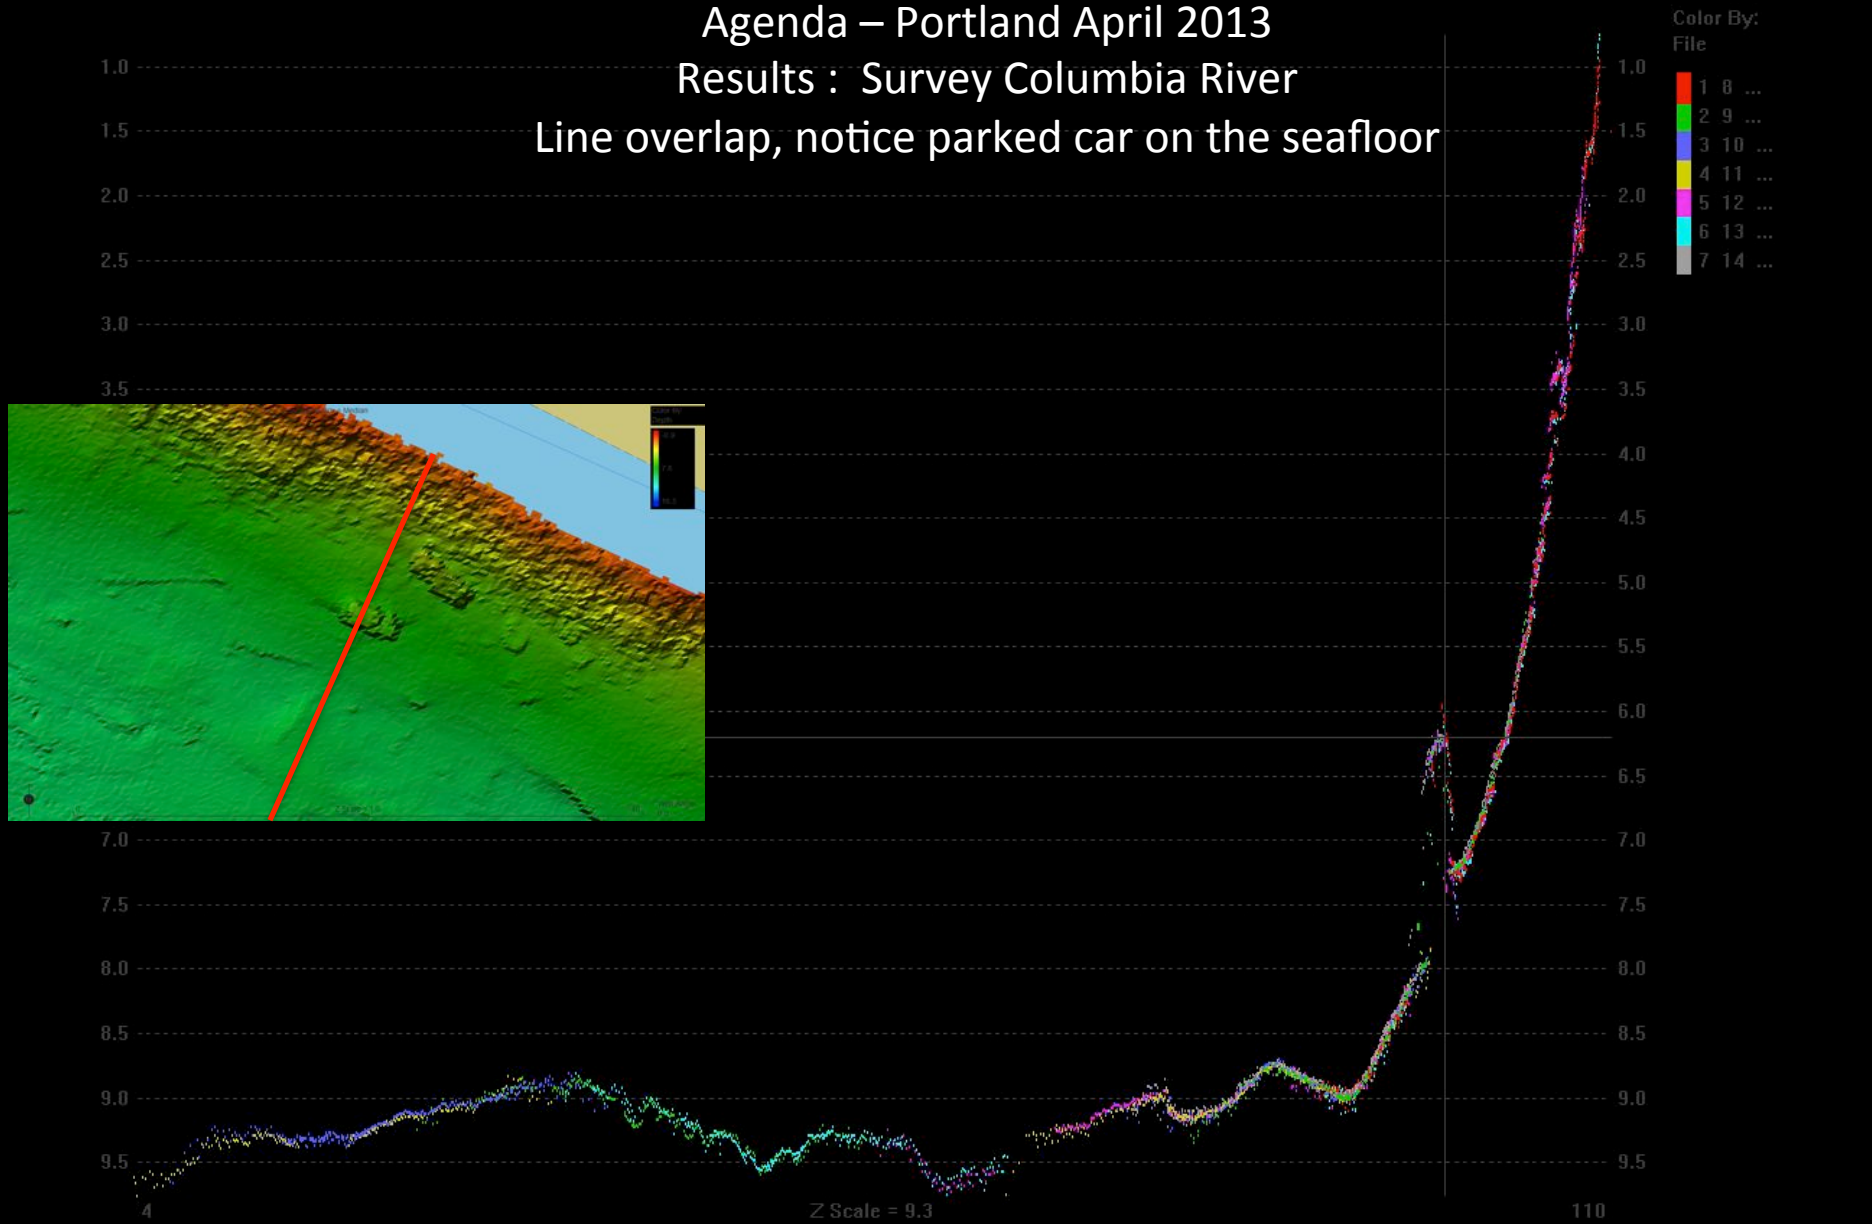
Agenda – Portland April 2013
Results : Survey Columbia River
Line overlap, notice parked car on the seafloor

Color By:
File
1 8 ...
2 9 ...
3 10 ...
4 11 ...
5 12 ...
6 13 ...
7 14 ...

1.0
1.5
2.0
2.5
3.0
3.5
7.0
7.5
8.0
8.5
9.0
9.5

1.0
1.5
2.0
2.5
3.0
3.5
4.0
4.5
5.0
5.5
6.0
6.5
7.0
7.5
8.0
8.5
9.0
9.5

4
Z Scale = 9.3
110